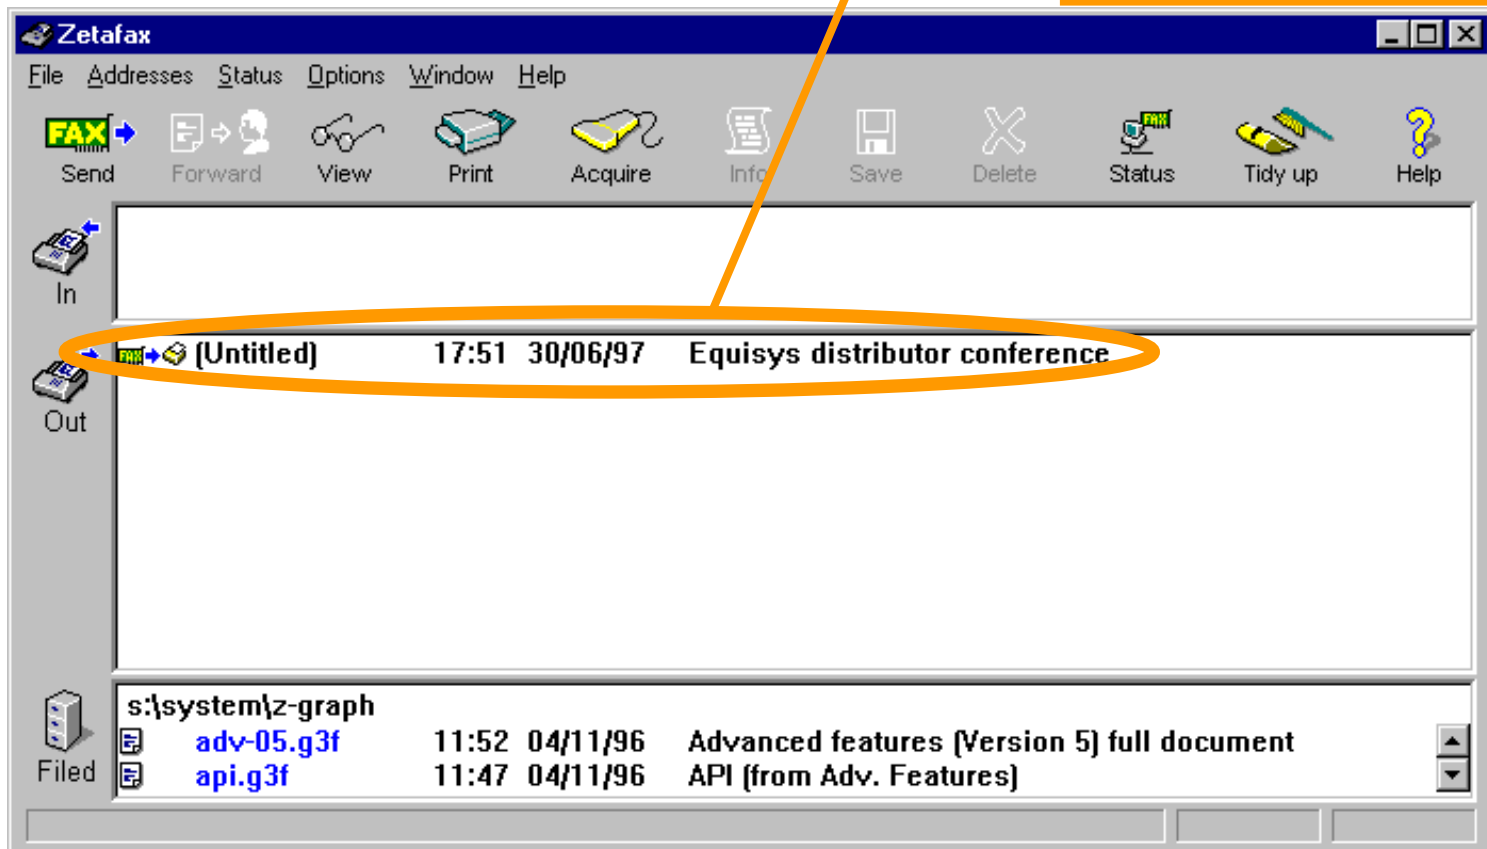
Zetafax

File Addresses Status Options Window Help

FAX Send Forward View Print Acquire Info Save Delete Status Tidy up Help

In

Out

(Untitled) 17:51 30/06/97 Equisys distributor conference

Filed

s:\system\z-graph

adv-05.g3f 11:52 04/11/96 Advanced features (Version 5) full document

api.g3f 11:47 04/11/96 API (from Adv. Features)